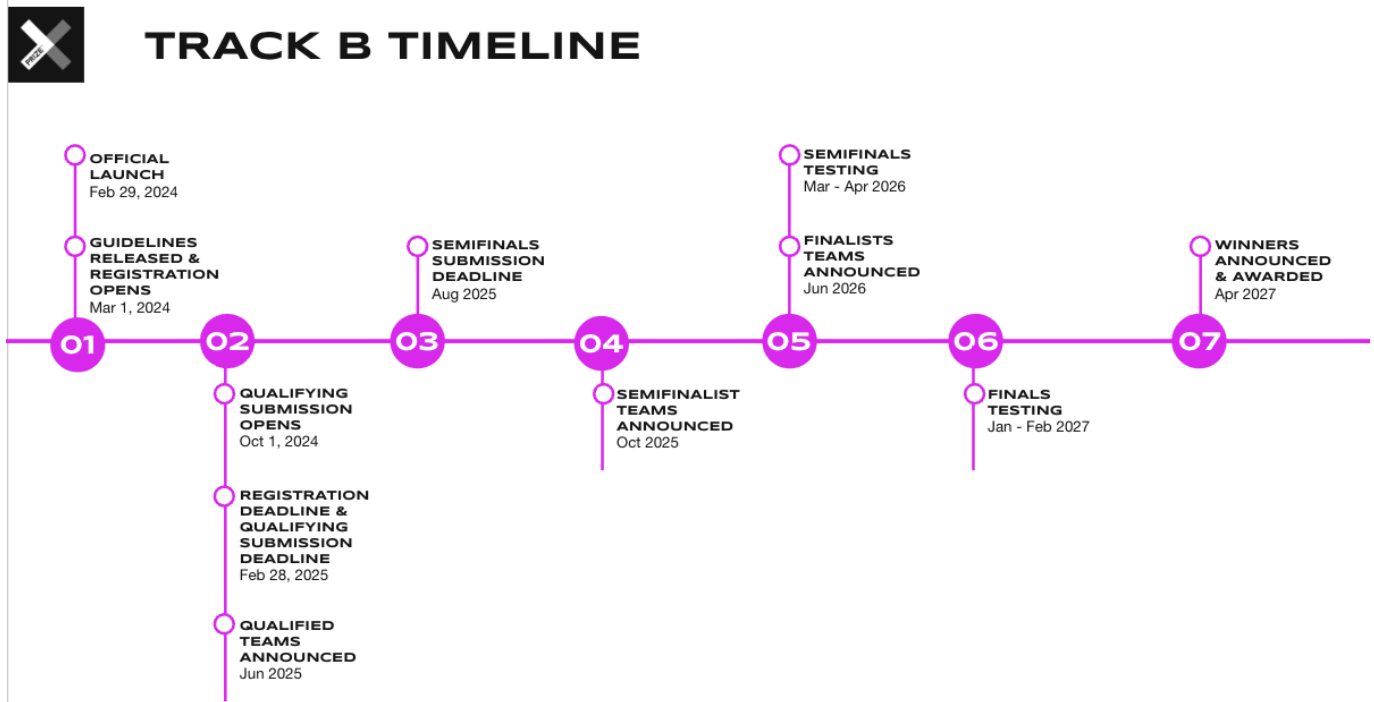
PRIZE

TRACK B TIMELINE

OFFICIAL LAUNCH
Feb 29, 2024

GUIDELINES RELEASED & REGISTRATION OPENS
Mar 1, 2024

01

02

QUALIFYING SUBMISSION OPENS
Oct 1, 2024

REGISTRATION DEADLINE & QUALIFYING SUBMISSION DEADLINE
Feb 28, 2025

QUALIFIED TEAMS ANNOUNCED
Jun 2025

SEMIFINALS SUBMISSION DEADLINE
Aug 2025

03

04

SEMIFINALIST TEAMS ANNOUNCED
Oct 2025

SEMIFINALS TESTING
Mar - Apr 2026

FINALISTS TEAMS ANNOUNCED
Jun 2026

05

06

FINALS TESTING
Jan - Feb 2027

WINNERS ANNOUNCED & AWARDED
Apr 2027

07